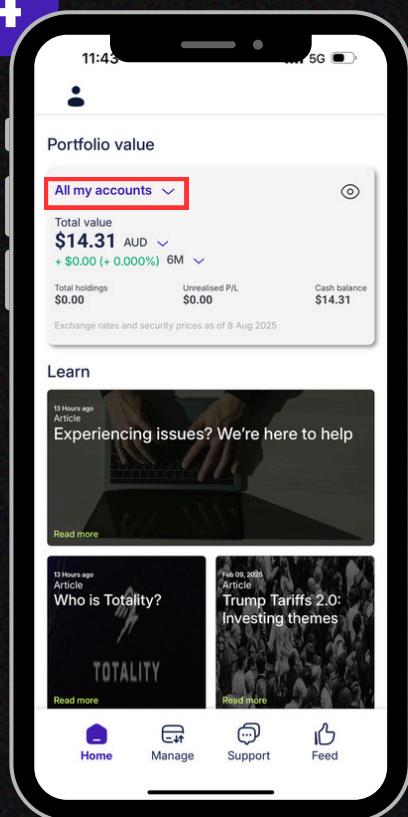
11:43 5G

Portfolio value

All my accounts

Total value
$14.31 AUD
+ $0.00 (+ 0.000%) 6M

Total holdings
$0.00

Unrealised P/L
$0.00

Cash balance
$14.31

Exchange rates and security prices as of 8 Aug 2025

Learn

13 Hours ago
Article
Experiencing issues? We're here to help
Read more

13 Hours ago
Article
Who is Totality?
TOTALITY
Read more

Feb 09, 2025
Article
Trump Tariffs 2.0: Investing themes
Read more

Home
Manage
Support
Feed